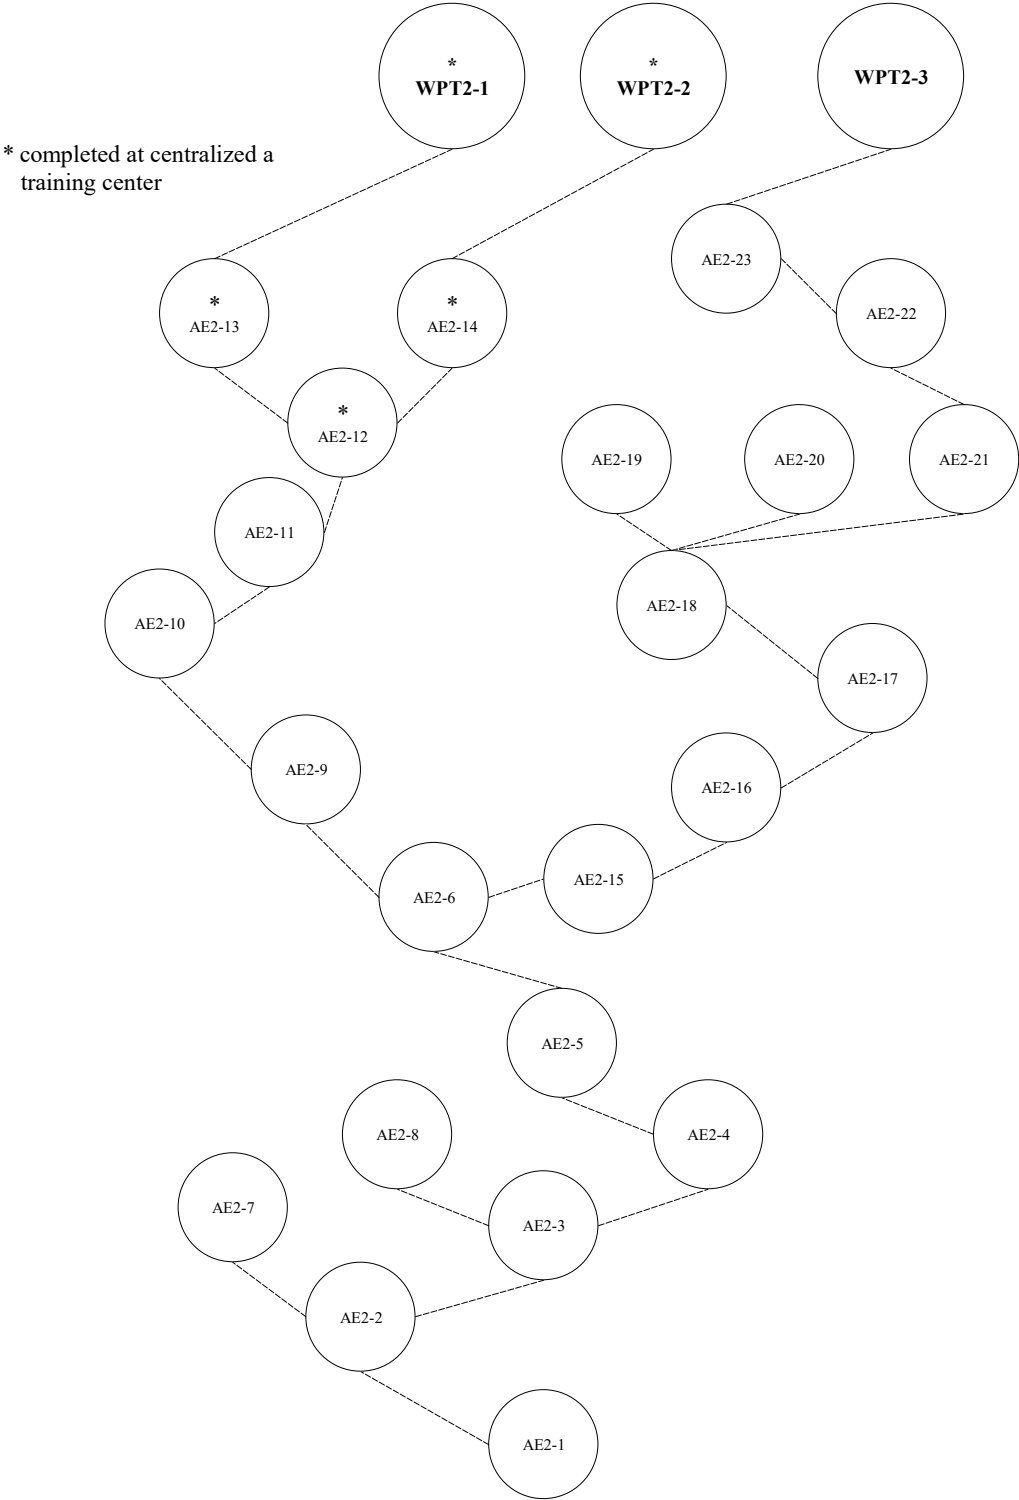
*
WPT2-1

*
WPT2-2

WPT2-3

* completed at centralized a training center

*
AE2-13

*
AE2-14

AE2-23

AE2-22

*
AE2-12

AE2-19

AE2-20

AE2-21

AE2-11

AE2-18

AE2-10

AE2-17

AE2-9

AE2-16

AE2-6

AE2-15

AE2-5

AE2-8

AE2-4

AE2-7

AE2-3

AE2-2

AE2-1